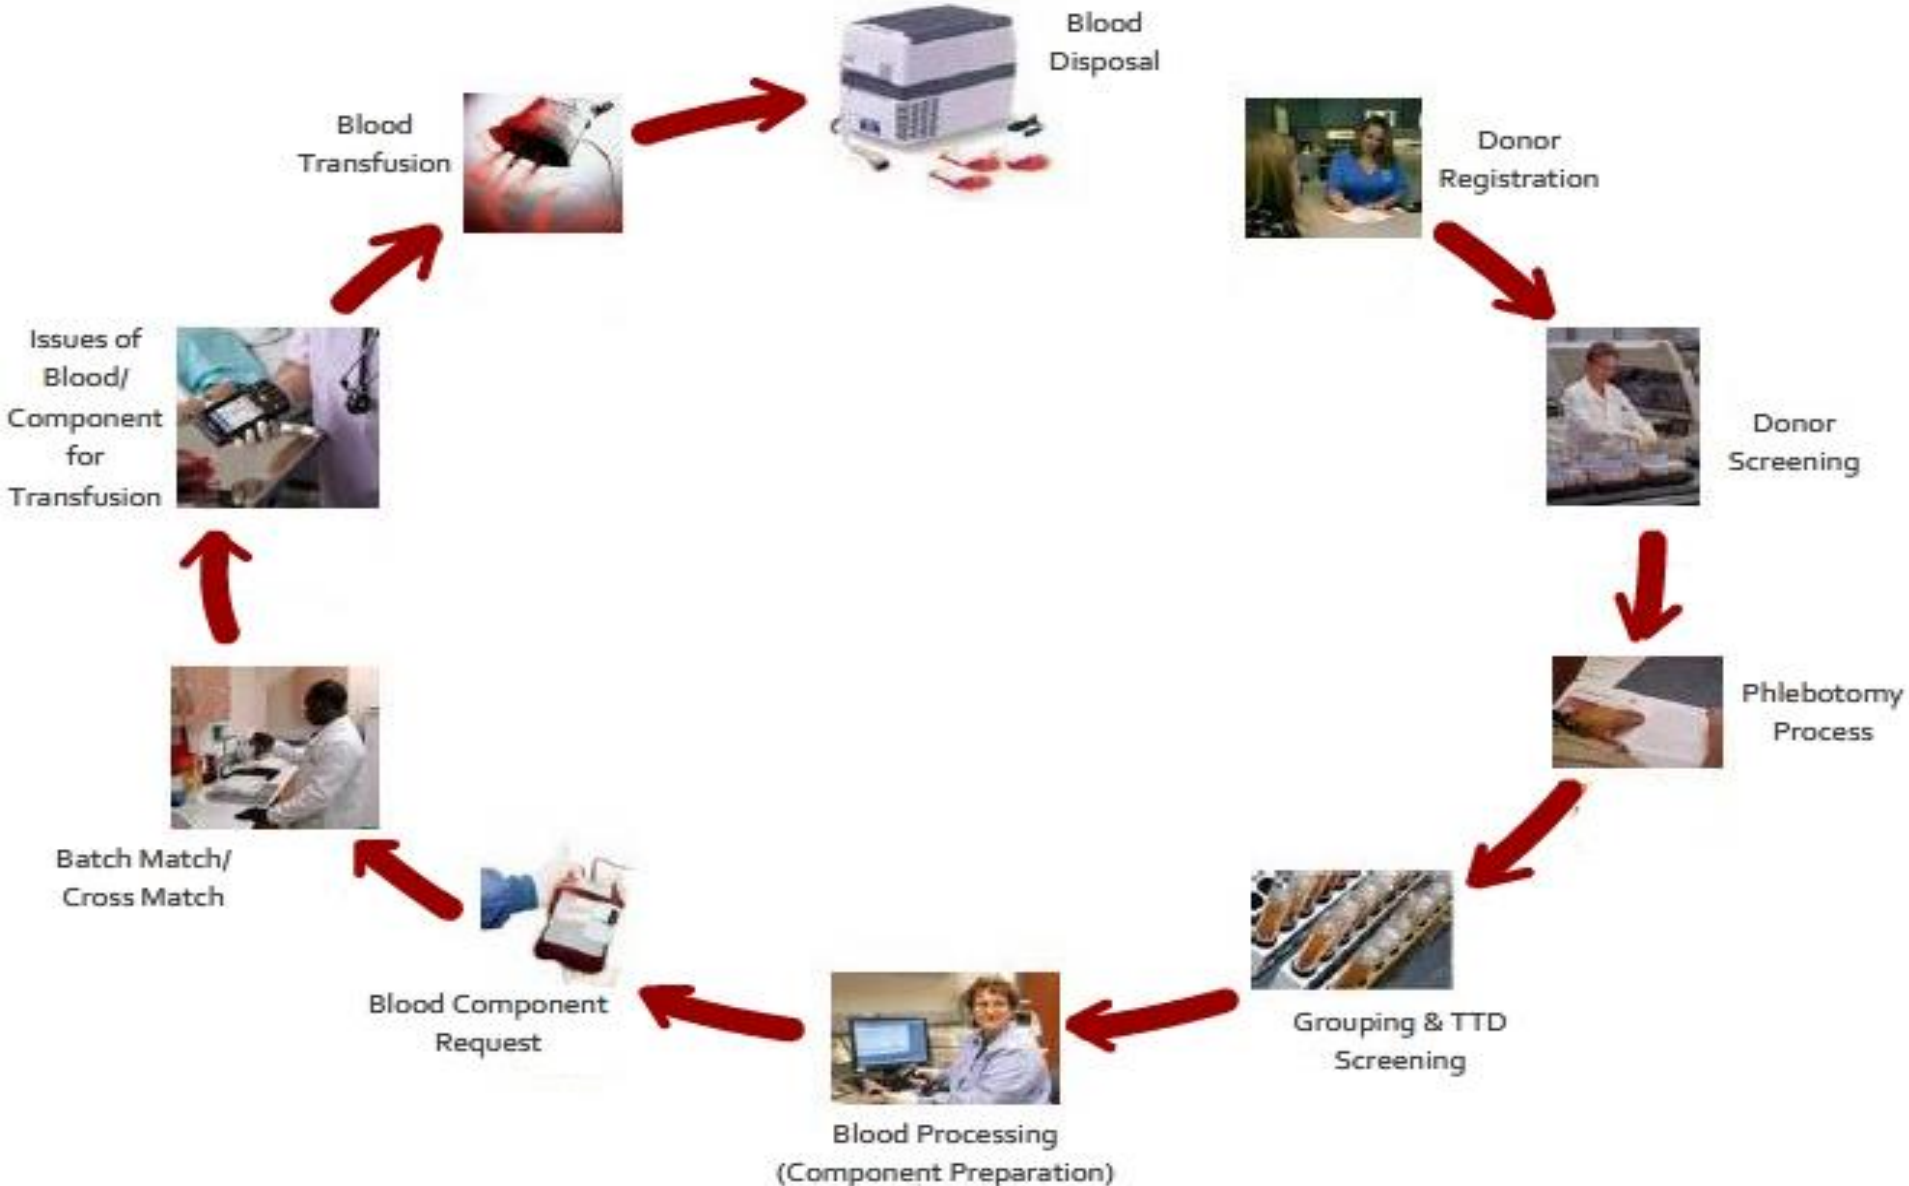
Blood Disposal

Donor Registration

Donor Screening

Phlebotomy Process

Grouping & TTD Screening

Blood Processing (Component Preparation)

Blood Component Request

Batch Match/ Cross Match

Issues of Blood/ Component for Transfusion

Blood Transfusion